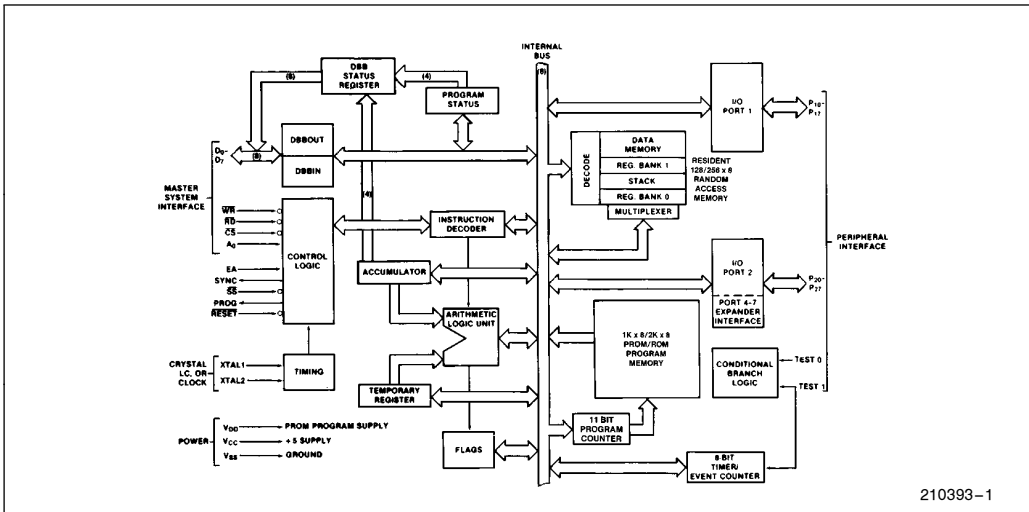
DBB STATUS REGISTER

(8)

(4)

PROGRAM STATUS

INTERNAL BUS

(8)

$D_0$-$D_7$

(8)

DBBOUT

DBBIN

MASTER SYSTEM INTERFACE

$\overline{WR}$

$\overline{RD}$

$\overline{CS}$

$A_0$

CONTROL LOGIC

EA

SYNC

$\overline{SS}$

PROG

$\overline{RESET}$

(4)

INSTRUCTION DECODER

ACCUMULATOR

ARITHMETIC LOGIC UNIT

CRYSTAL LC, OR CLOCK

XTAL1

XTAL2

TIMING

TEMPORARY REGISTER

POWER

$V_{DD}$ PROM PROGRAM SUPPLY

$V_{CC}$ +5 SUPPLY

$V_{SS}$ GROUND

FLAGS

DECODE

DATA MEMORY

REG. BANK 1

STACK

REG. BANK 0

MULTIPLEXER

RESIDENT 128/256 x 8 RANDOM ACCESS MEMORY

I/O PORT 1

$P_{10}$-$P_{17}$

PERIPHERAL INTERFACE

I/O PORT 2

PORT 4-7 EXPANDER INTERFACE

$P_{20}$-$P_{27}$

1K x 8/2K x 8 PROM/ROM PROGRAM MEMORY

CONDITIONAL BRANCH LOGIC

TEST 0

TEST 1

11 BIT PROGRAM COUNTER

8-BIT TIMER/ EVENT COUNTER

210393–1